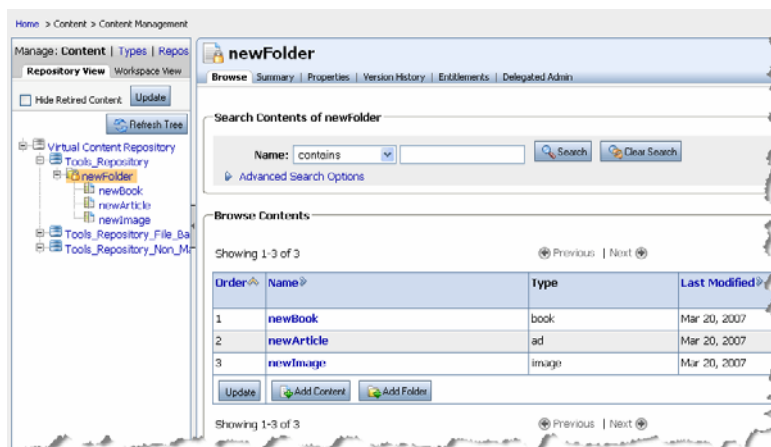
Home > Content > Content Management

Manage: Content | Types | Repos

Repository View | Workspace View

Hide Retired Content | Update

Refresh Tree

Virtual Content Repository
Tools_Repository
newFolder
newBook
newArticle
newImage
Tools_Repository_File_Ba
Tools_Repository_Non_M

newFolder

Browse | Summary | Properties | Version History | Entitlements | Delegated Admin

Search Contents of newFolder

Name: contains | Search | Clear Search

Advanced Search Options

Browse Contents

Showing 1-3 of 3

Previous | Next

| Order | Name | Type | Last Modified |
|---|---|---|---|
| 1 | newBook | book | Mar 20, 2007 |
| 2 | newArticle | ad | Mar 20, 2007 |
| 3 | newImage | image | Mar 20, 2007 |

Update | Add Content | Add Folder

Showing 1-3 of 3

Previous | Next